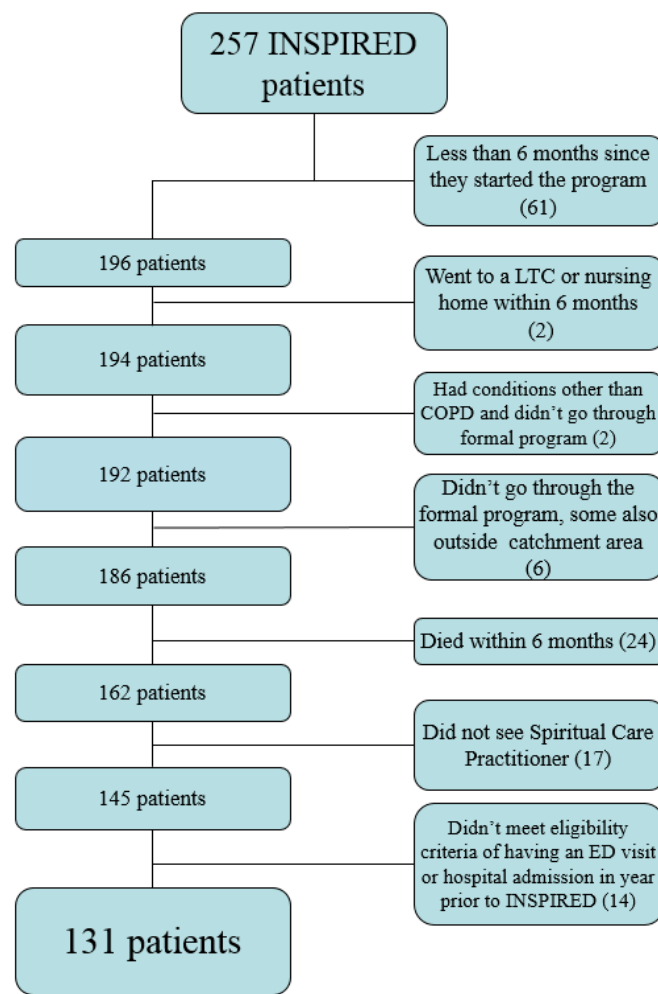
257 INSPIRED patients

Less than 6 months since they started the program (61)

196 patients

Went to a LTC or nursing home within 6 months (2)

194 patients

Had conditions other than COPD and didn't go through formal program (2)

192 patients

Didn't go through the formal program, some also outside catchment area (6)

186 patients

Died within 6 months (24)

162 patients

Did not see Spiritual Care Practitioner (17)

145 patients

Didn't meet eligibility criteria of having an ED visit or hospital admission in year prior to INSPIRED (14)

131 patients